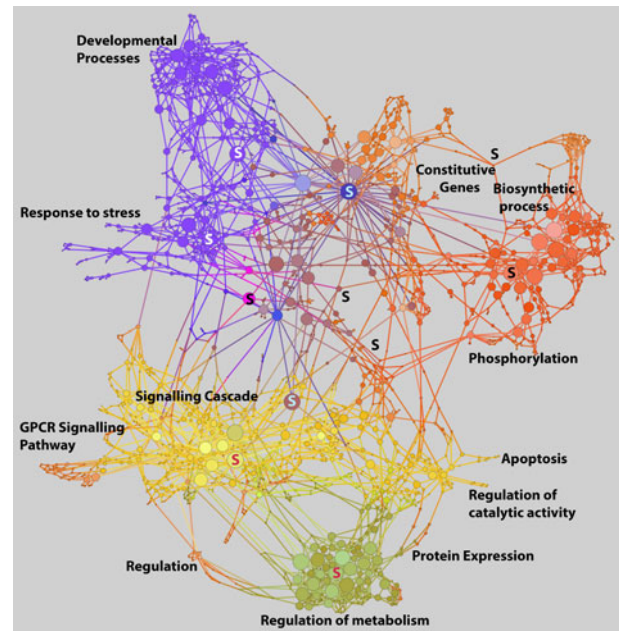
Developmental Processes

S

S

Constitutive Genes

S

Biosynthetic process

Response to stress

S

S

S

S

S

Phosphorylation

Signalling Cascade

S

GPCR Signalling Pathway

S

Apoptosis

Regulation of catalytic activity

Protein Expression

Regulation

S

Regulation of metabolism